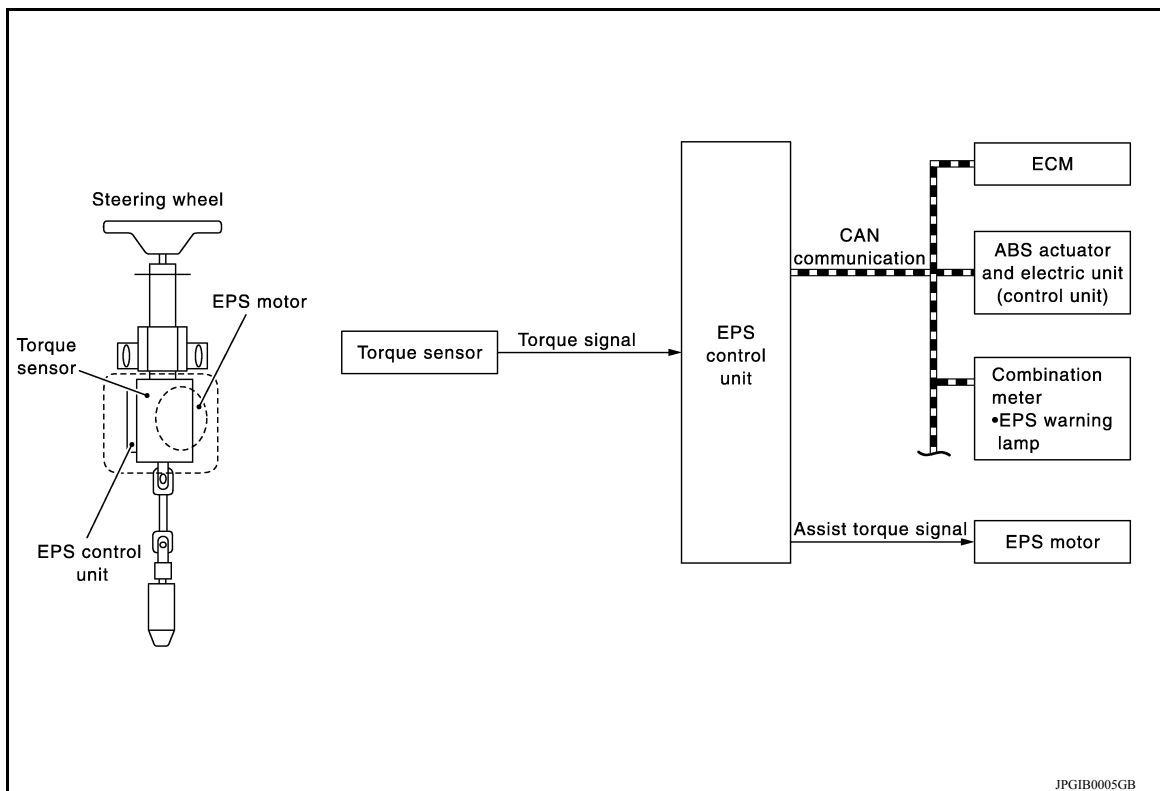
Steering wheel

EPS motor

Torque sensor

EPS control unit

Torque sensor

Torque signal

EPS control unit

CAN communication

ECM

ABS actuator and electric unit (control unit)

Combination meter
•EPS warning lamp

Assist torque signal

EPS motor

JPGIB0005GB